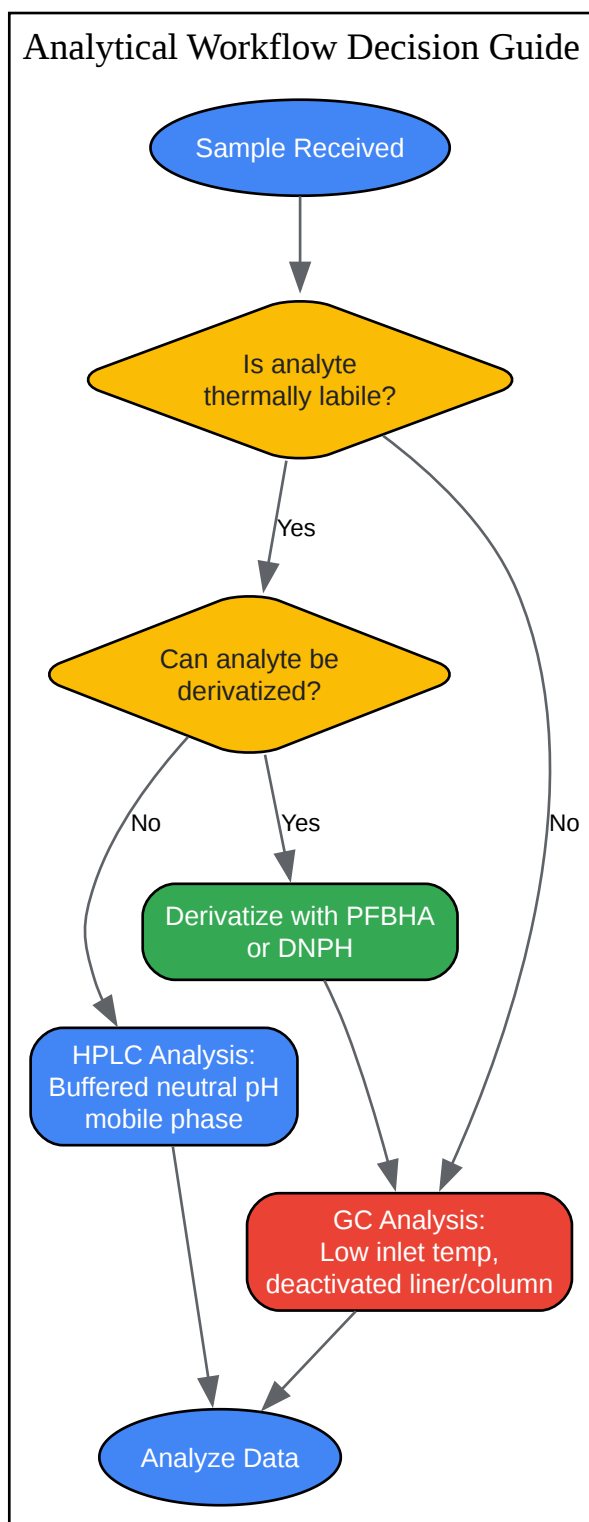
Analytical Workflow Decision Guide

Sample Received

Is analyte thermally labile?

Yes

No

Can analyte be derivatized?

No

Yes

Derivatize with PFBHA or DNPH

HPLC Analysis: Buffered neutral pH mobile phase

GC Analysis: Low inlet temp, deactivated liner/column

Analyze Data